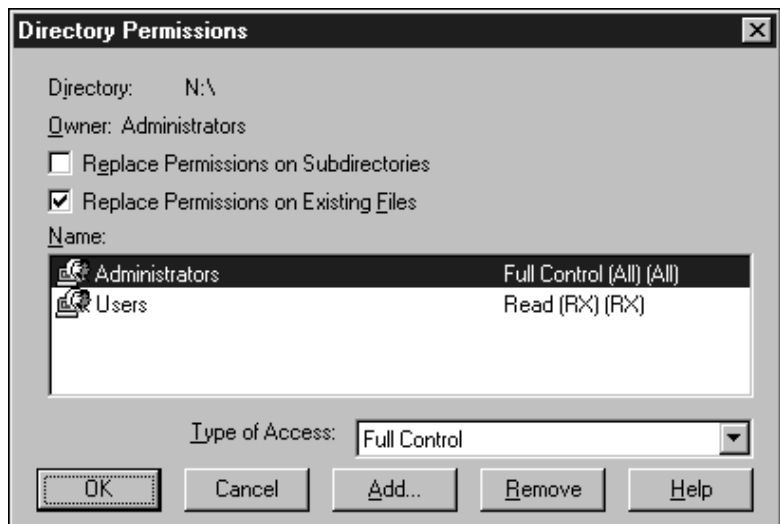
Directory Permissions

Directory: N:\

Owner: Administrators

Replace Permissions on Subdirectories

Replace Permissions on Existing Files

Name:

| | |
|---|---|
| Administrators | Full Control (All) (All) |
| Users | Read (RX) (RX) |

Type of Access: Full Control

OK | Cancel | Add... | Remove | Help